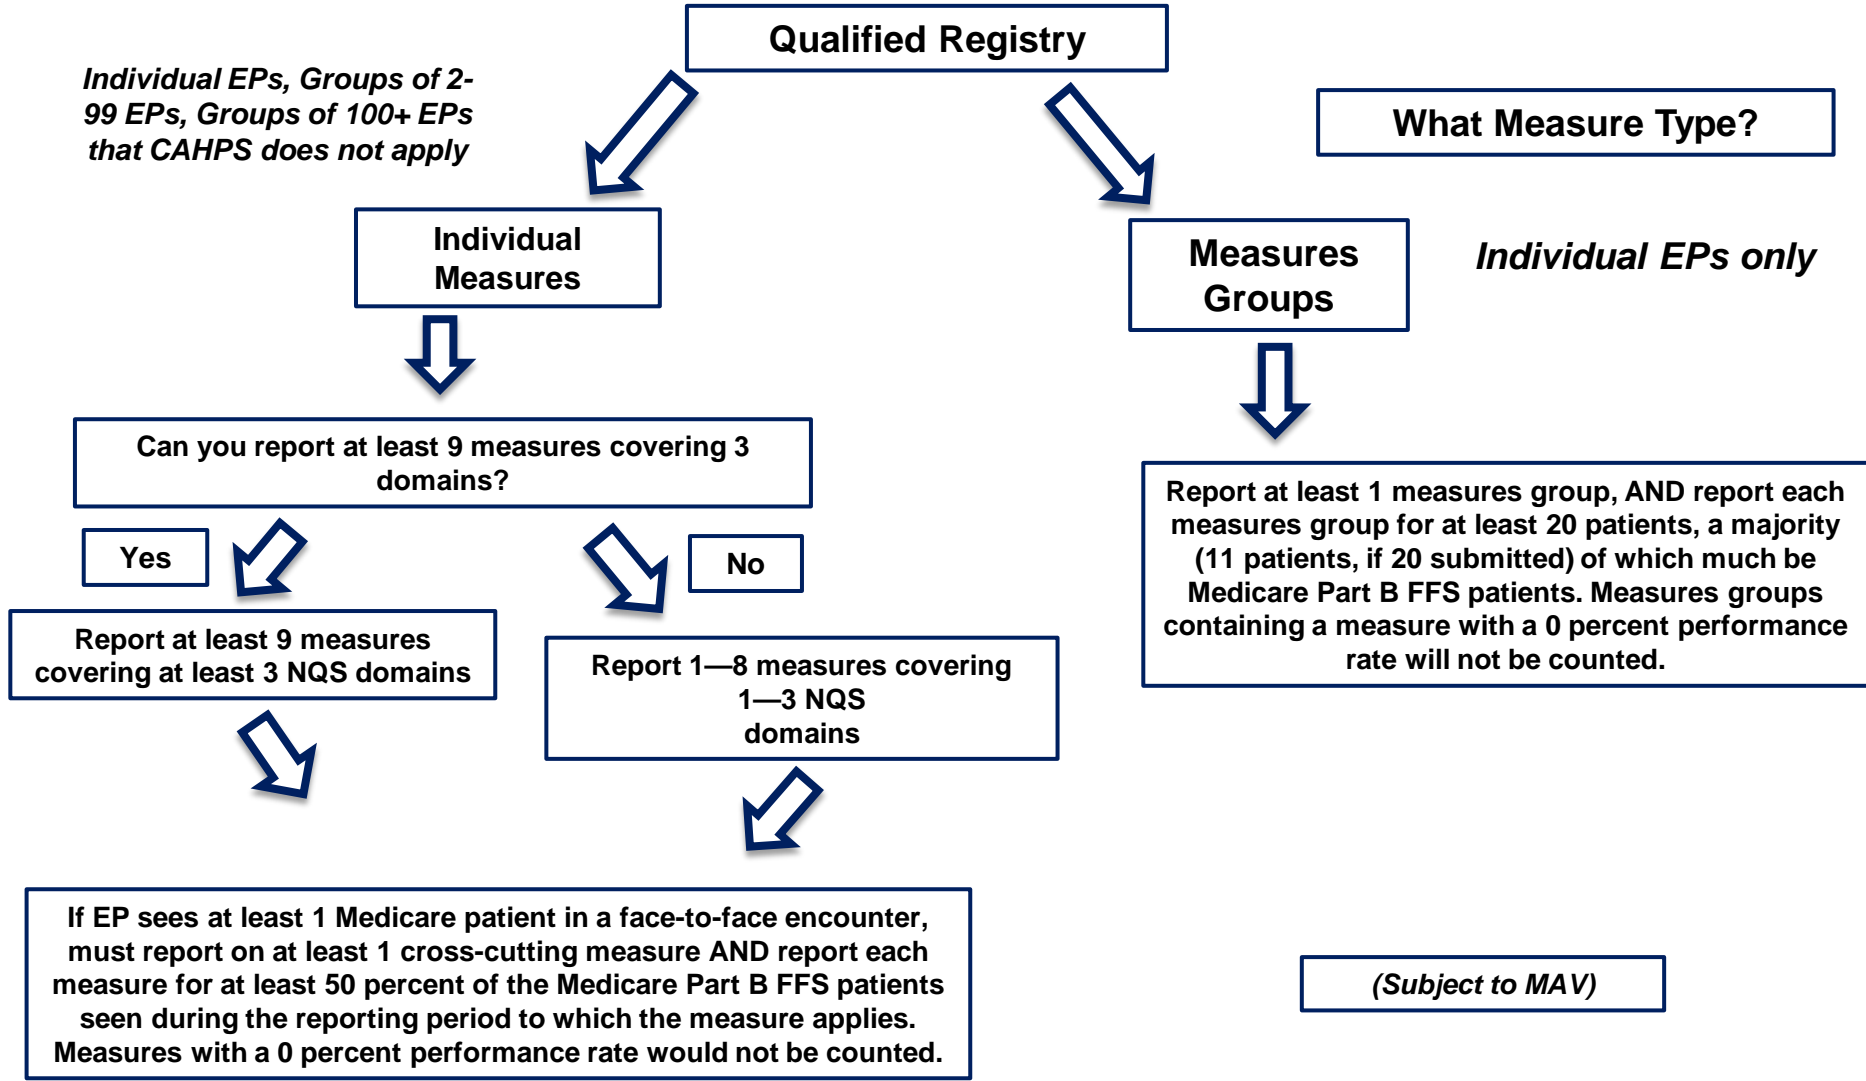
Qualified Registry

Individual EPs, Groups of 2-99 EPs, Groups of 100+ EPs that CAHPS does not apply

What Measure Type?

Individual Measures

Measures Groups

Individual EPs only

Can you report at least 9 measures covering 3 domains?

Yes

No

Report at least 9 measures covering at least 3 NQS domains

Report 1—8 measures covering 1—3 NQS domains

Report at least 1 measures group, AND report each measures group for at least 20 patients, a majority (11 patients, if 20 submitted) of which much be Medicare Part B FFS patients. Measures groups containing a measure with a 0 percent performance rate will not be counted.

If EP sees at least 1 Medicare patient in a face-to-face encounter, must report on at least 1 cross-cutting measure AND report each measure for at least 50 percent of the Medicare Part B FFS patients seen during the reporting period to which the measure applies. Measures with a 0 percent performance rate would not be counted.

(Subject to MAV)